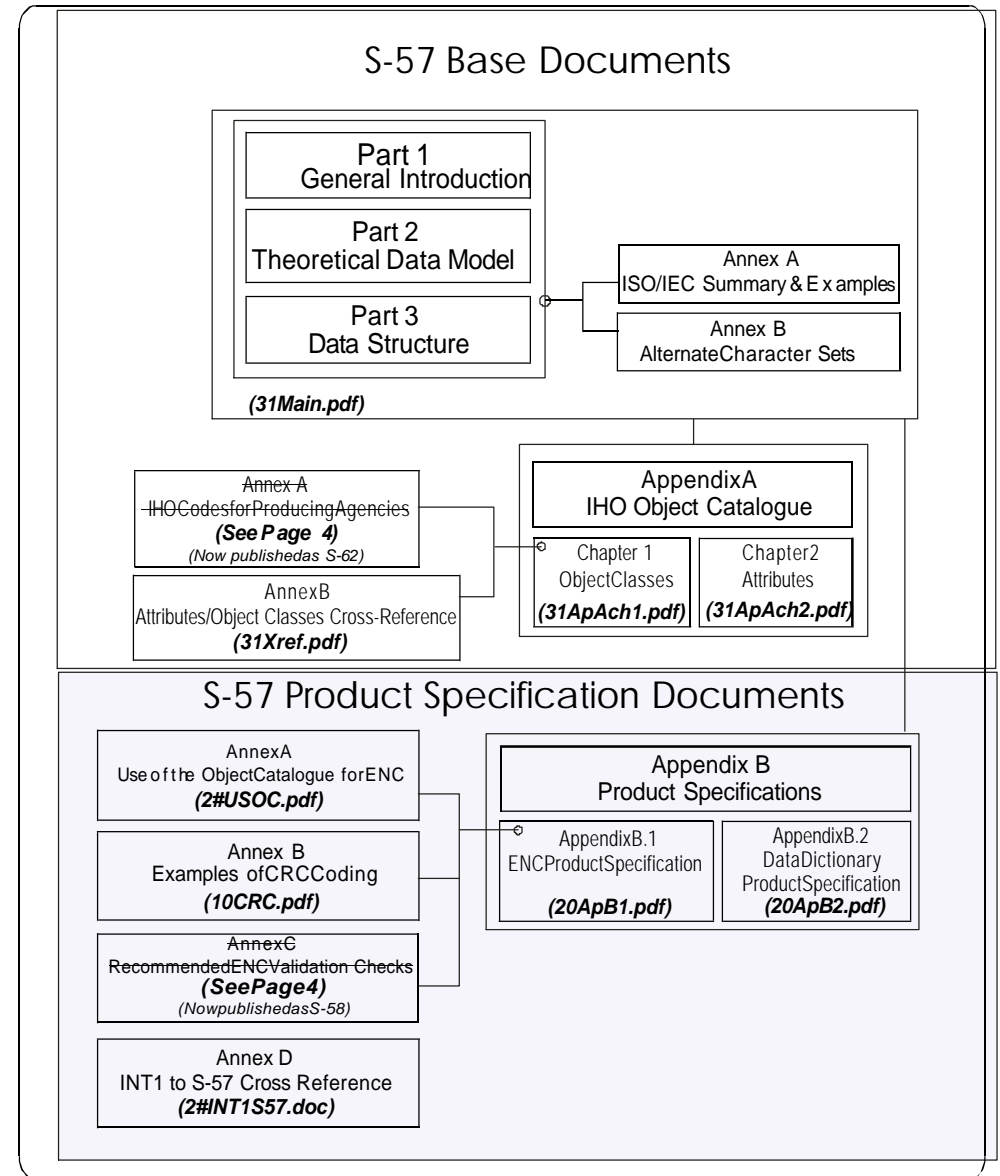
S-57 Base Documents

Part 1
General Introduction

Part 2
Theoretical Data Model

Part 3
Data Structure

Annex A
ISO/IEC Summary & E x amples

Annex B
AlternateCharacter Sets

(31Main.pdf)

Annex A
IHOCodesforProducingAgencies
(See P age 4)
(Now publishedas S-62)

AnnexB
Attributes/Object Classes Cross-Reference
(31Xref.pdf)

AppendixA
IHO Object Catalogue

Chapter 1
ObjectClasses
(31ApAch1.pdf)

Chapter2
Attributes
(31ApAch2.pdf)

S-57 Product Specification Documents

AnnexA
Use o f t he ObjectCatalogue forENC
(2#USOC.pdf)

Annex B
Examples ofCRCCoding
(10CRC.pdf)

AnnexC
RecommendedENCValidation Checks
(SeePage4)
(NowpublishedasS-58)

Annex D
INT1 to S-57 Cross Reference
(2#INT1S57.doc)

Appendix B
Product Specifications

AppendixB.1
ENCProductSpecification
(20ApB1.pdf)

AppendixB.2
DataDictionary
ProductSpecification
(20ApB2.pdf)